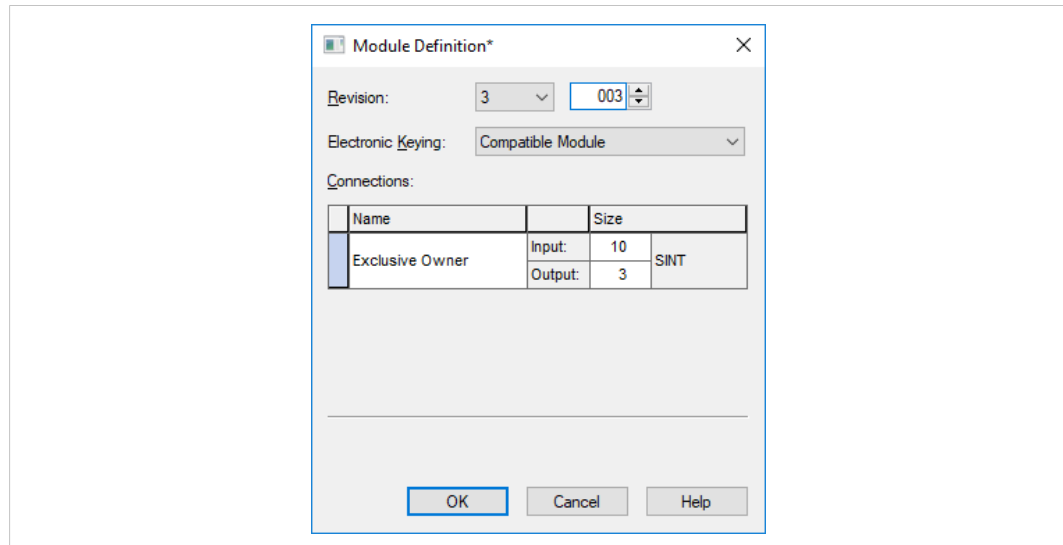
Module Definition*

Revision: 3 003

Electronic Keying: Compatible Module

Connections:

| | Name | | Size | |
|---|---|---|---|---|
| | Exclusive Owner | Input: | 10 | SINT |
| | | Output: | 3 | |

OK Cancel Help